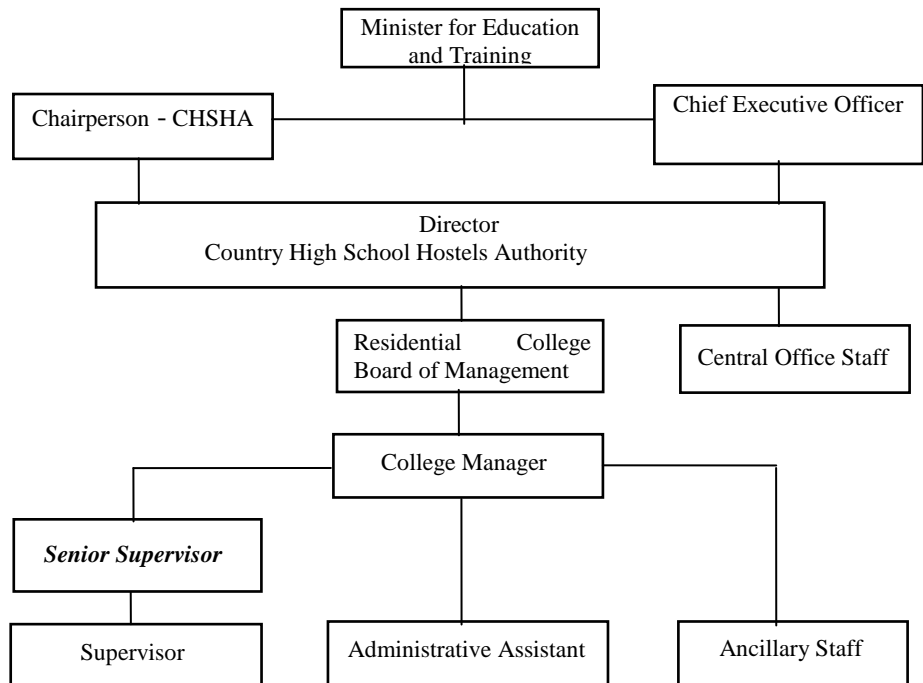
Minister for Education and Training

Chairperson - CHSHA

Chief Executive Officer

Director
Country High School Hostels Authority

Residential College Board of Management

Central Office Staff

College Manager

*Senior Supervisor*

Supervisor

Administrative Assistant

Ancillary Staff